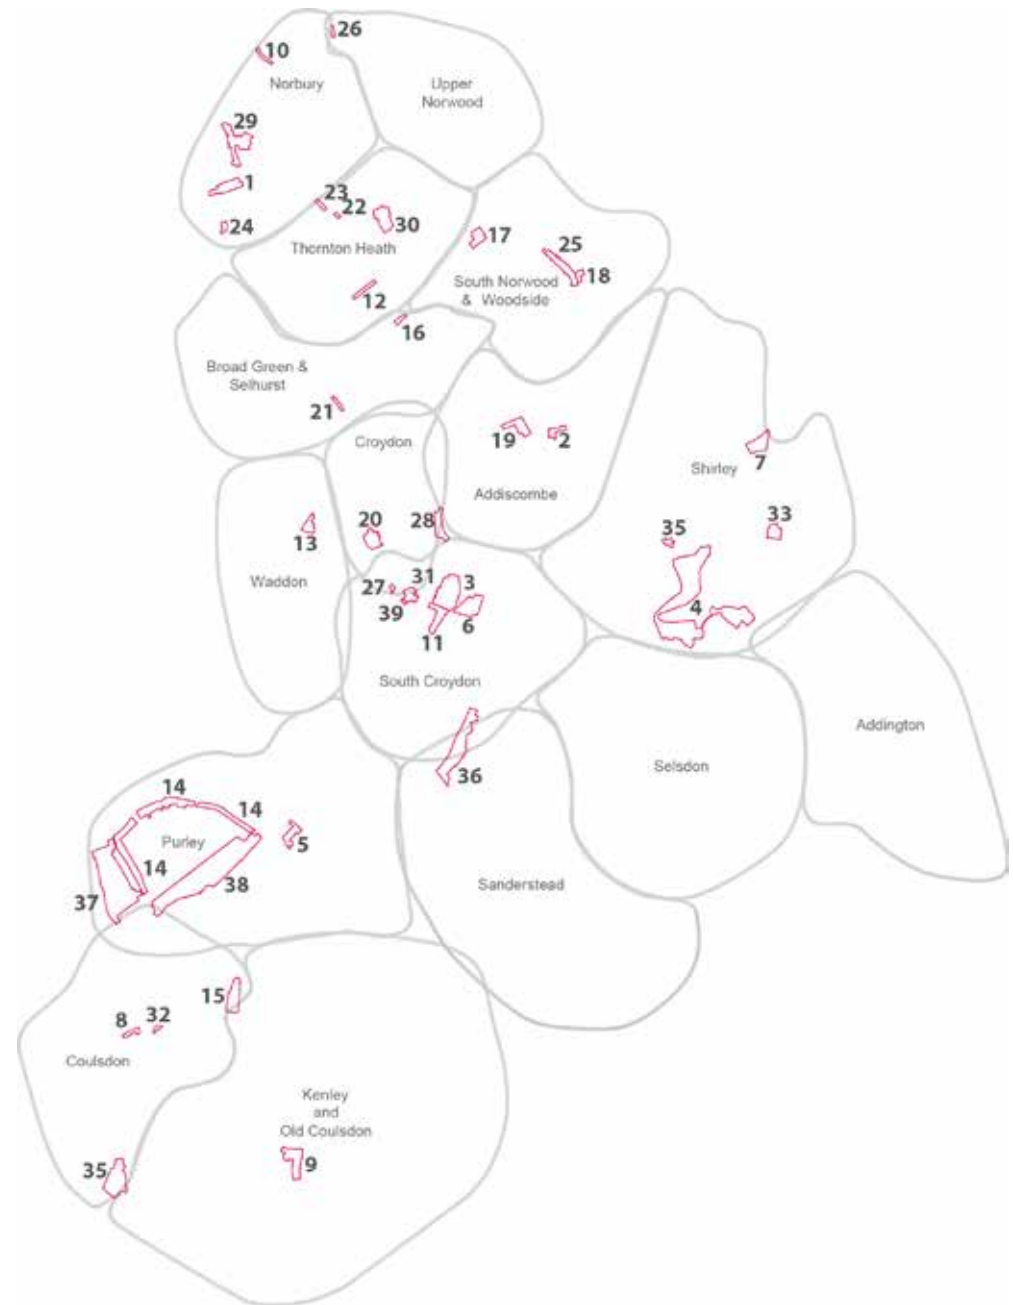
10
26
Norbury
Upper Norwood
29
1
23
22
30
24
Thornton Heath
17
25
18
South Norwood & Woodside
12
16
Broad Green & Selhurst
21
Croydon
19
2
Shirley
7
Addiscombe
33
35
20
28
13
Waddon
27
31
3
39
6
4
11
South Croydon
Addington
36
Selsdon
14
14
Purley
5
14
38
37
Sanderstead
15
8
32
Coulsdon
Kenley and Old Coulsdon
35
9